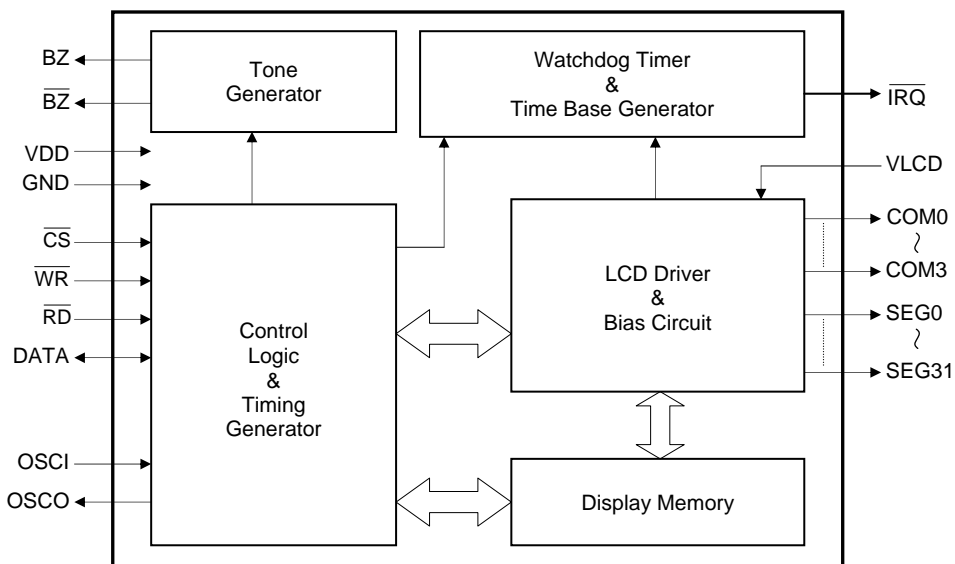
BZ

$\overline{BZ}$

Tone Generator

Watchdog Timer & Time Base Generator

$\overline{IRQ}$

VDD

GND

VLCD

$\overline{CS}$

$\overline{WR}$

$\overline{RD}$

DATA

Control Logic & Timing Generator

LCD Driver & Bias Circuit

COM0

COM3

SEG0

SEG31

OSCI

OSCO

Display Memory